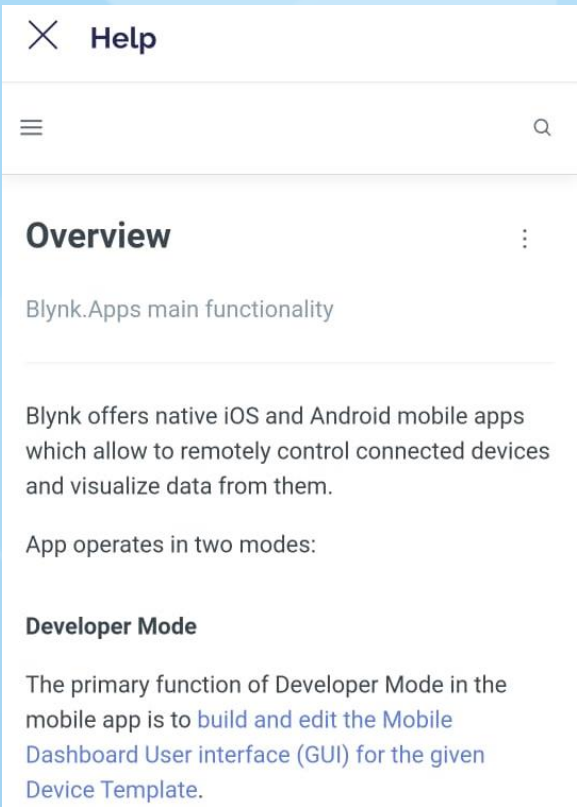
Help

Overview

Blynk.Apps main functionality

Blynk offers native iOS and Android mobile apps which allow to remotely control connected devices and visualize data from them.

App operates in two modes:

Developer Mode

The primary function of Developer Mode in the mobile app is to build and edit the Mobile Dashboard User interface (GUI) for the given Device Template.